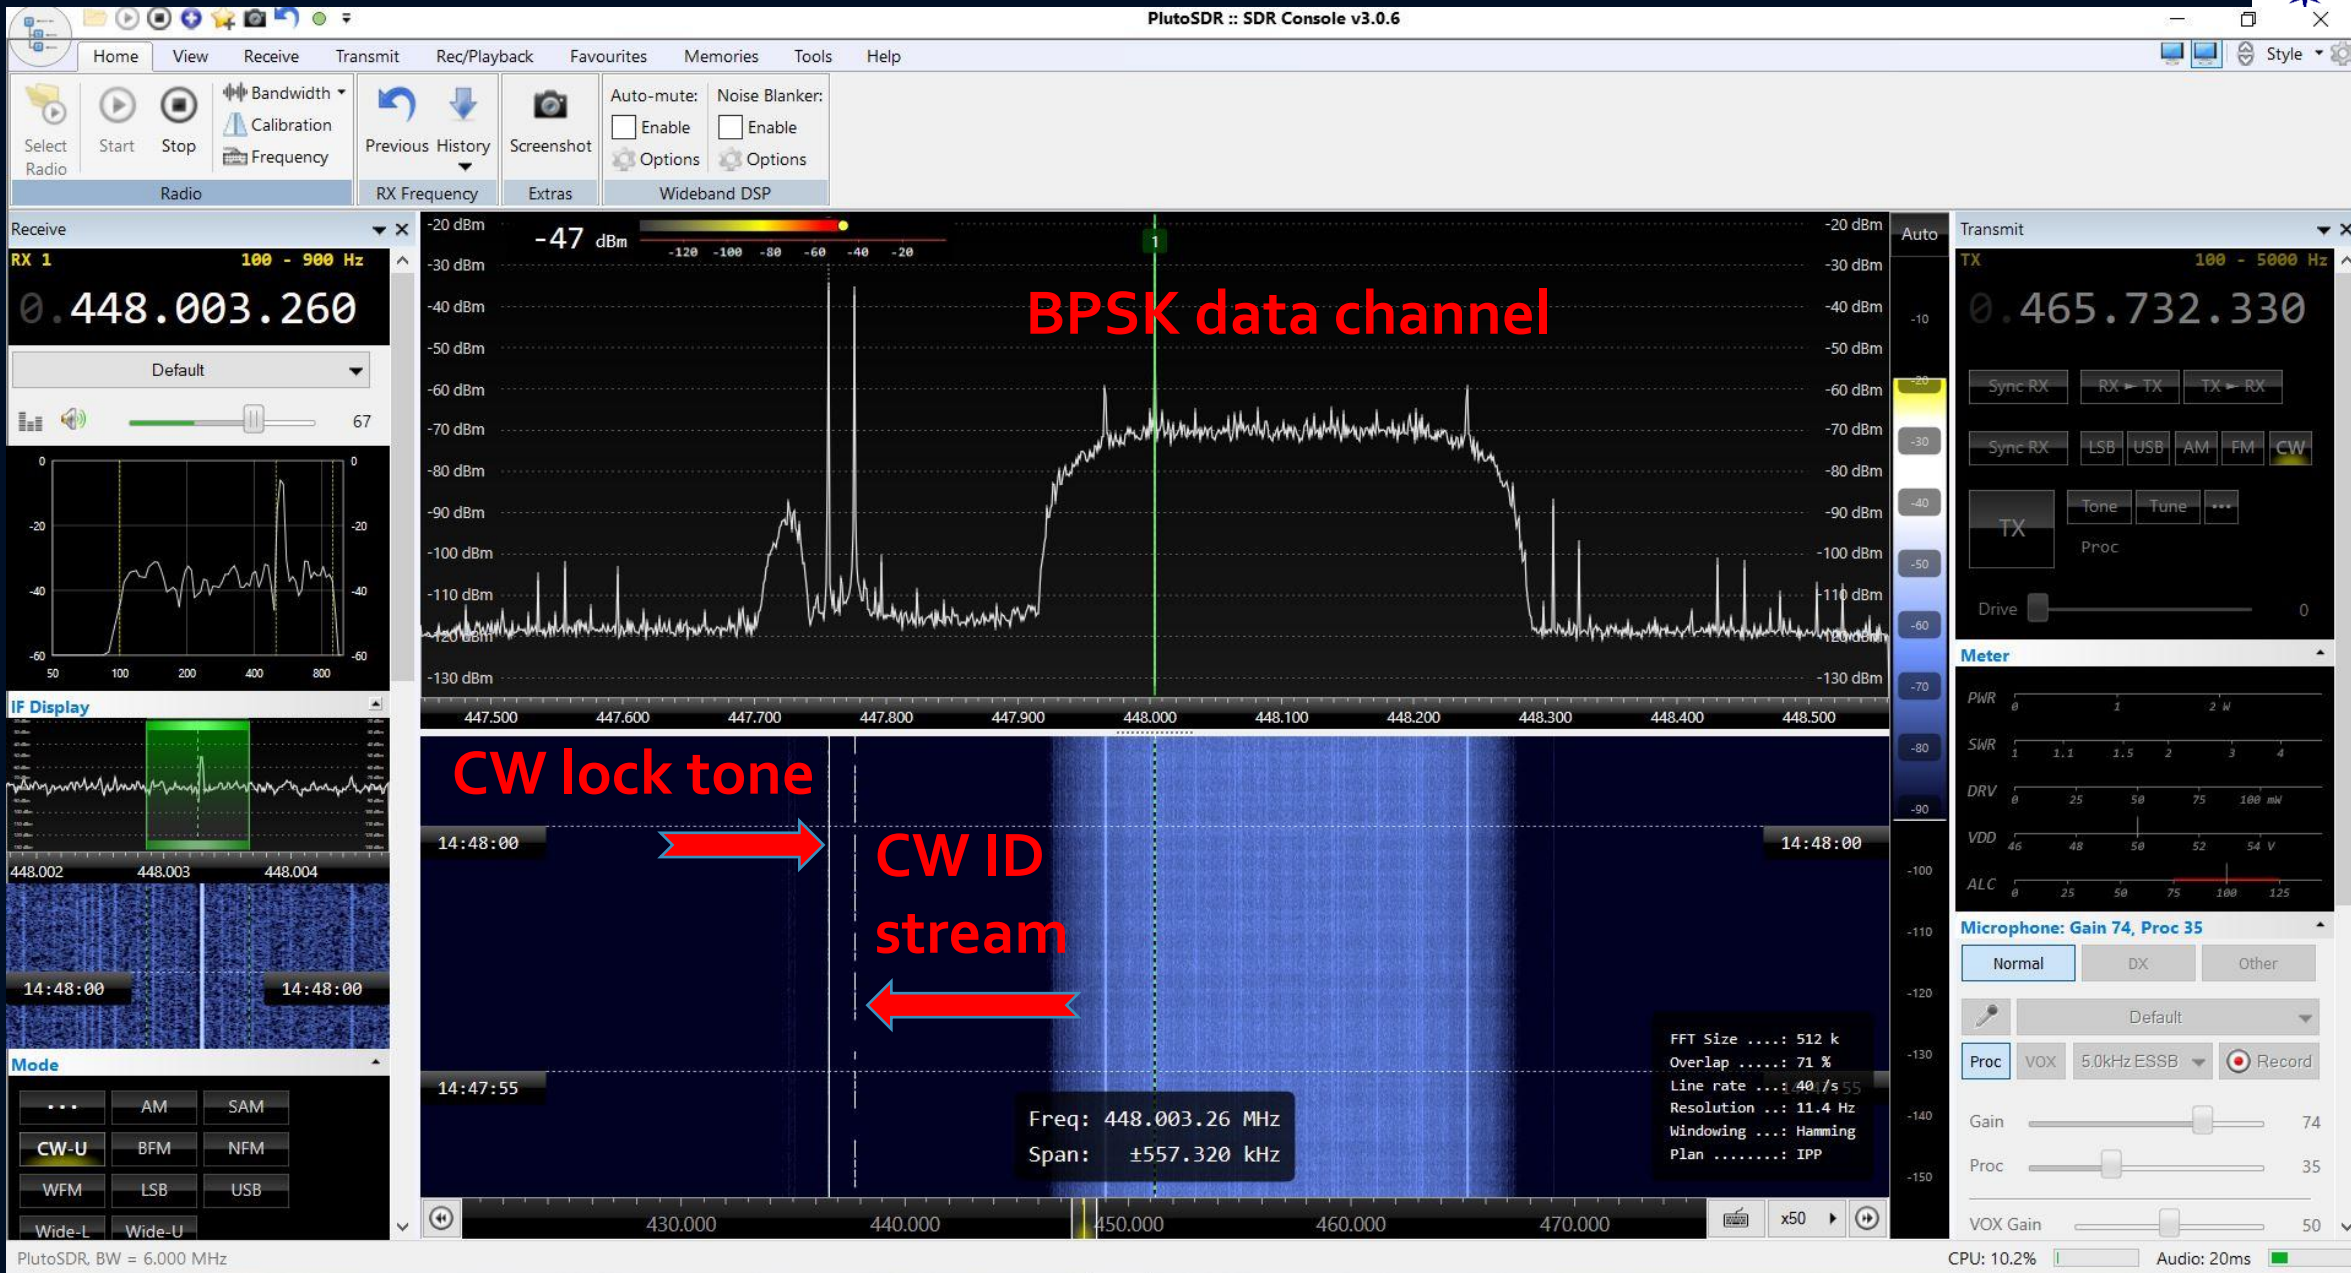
PlutoSDR :: SDR Console v3.0.6

Home View Receive Transmit Rec/Playback Favourites Memories Tools Help

Style

Select Radio Start Stop Bandwidth Calibration Frequency
Radio

Previous History
RX Frequency

Screenshot
Extras

Auto-mute: Enable Options Noise Blanker: Enable Options
Wideband DSP

Receive

RX 1 100 - 900 Hz
0.448.003.260

Default

67

0 -20 -40 -60
50 100 200 400 800

IF Display

448.002 448.003 448.004

14:48:00 14:48:00

Mode

... AM SAM
CW-U BFM NFM
WFM LSB USB
Wide-L Wide-U

-47 dBm
-120 -100 -80 -60 -40 -20

-20 dBm -30 dBm -40 dBm -50 dBm -60 dBm -70 dBm -80 dBm -90 dBm -100 dBm -110 dBm -120 dBm -130 dBm

1

BPSK data channel

447.500 447.600 447.700 447.800 447.900 448.000 448.100 448.200 448.300 448.400 448.500

CW lock tone

14:48:00 14:48:00

CW ID stream

14:47:55

Freq: 448.003.26 MHz
Span: ±557.320 kHz

FFT Size ....: 512 k
Overlap .....: 71 %
Line rate ...: 40 /s
Resolution ..: 11.4 Hz
Windowing ...: Hamming
Plan ........: IPP

430.000 440.000 450.000 460.000 470.000

x50

Auto
-10 -20 -30 -40 -50 -60 -70 -80 -90 -100 -110 -120 -130 -140 -150

Transmit

TX 100 - 5000 Hz
0.465.732.330

Sync RX RX ► TX TX ► RX
Sync RX LSB USB AM FM CW
TX Tone Tune ...
Proc
Drive 0

Meter

PWR 0 1 2 W
SWR 1 1.1 1.5 2 3 4
DRV 0 25 50 75 100 mW
VDD 46 48 50 52 54 V
ALC 0 25 50 75 100 125

Microphone: Gain 74, Proc 35

Normal DX Other

Default

Proc VOX 5.0kHz ESSB Record

Gain 74
Proc 35
VOX Gain 50

PlutoSDR, BW = 6.000 MHz

CPU: 10.2% Audio: 20ms